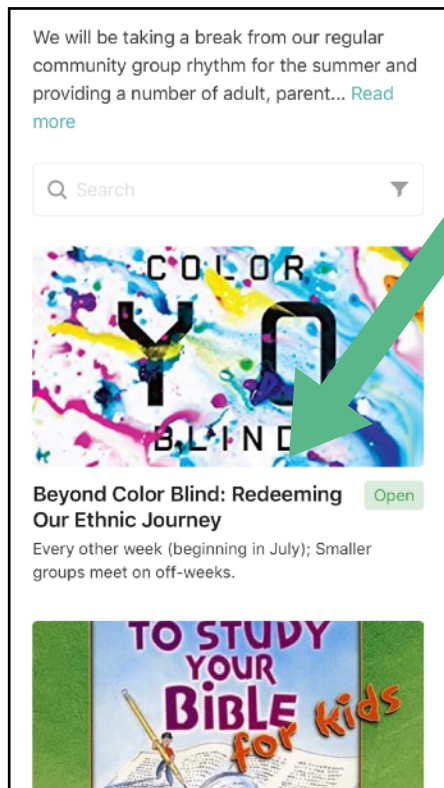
We will be taking a break from our regular community group rhythm for the summer and providing a number of adult, parent... Read more

Search

COLOR
YO
BLIND

Beyond Color Blind: Redeeming Our Ethnic Journey

Open

Every other week (beginning in July); Smaller groups meet on off-weeks.

TO STUDY YOUR BIBLE for kids